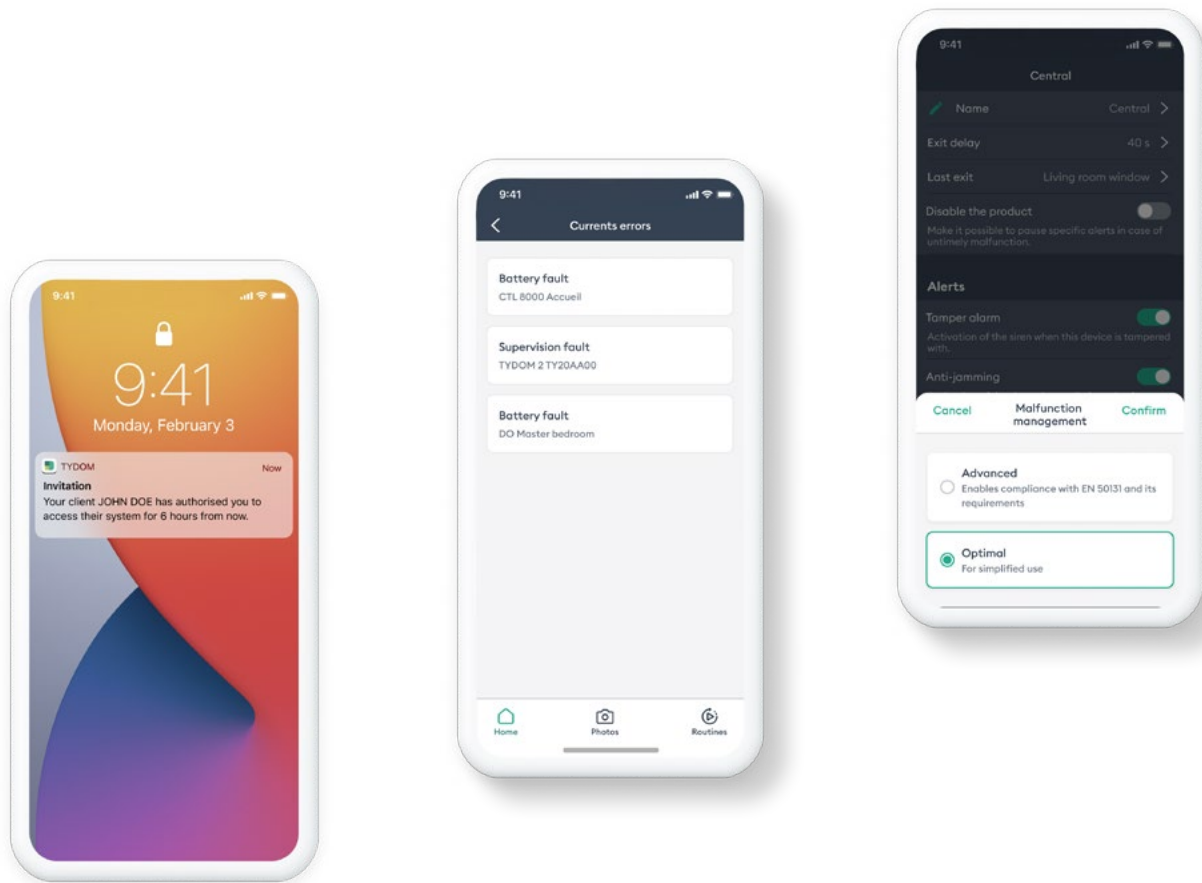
9:41

9:41
Monday, February 3

TYDOM
Now
Invitation
Your client JOHN DOE has authorised you to access their system for 6 hours from now.

9:41

Currents errors

Battery fault
CTL 8000 Accueil

Supervision fault
TYDOM 2 TY20AA00

Battery fault
DO Master bedroom

Home
Photos
Routines

9:41

Central

Name
Central

Exit delay
40 s

Last exit
Living room window

Disable the product
Make it possible to pause specific alerts in case of untimely malfunction.

Alerts

Tamper alarm
Activation of the siren when this device is tampered with.

Anti-jamming

Cancel
Malfunction management
Confirm

Advanced
Enables compliance with EN 50131 and its requirements

Optimal
For simplified use